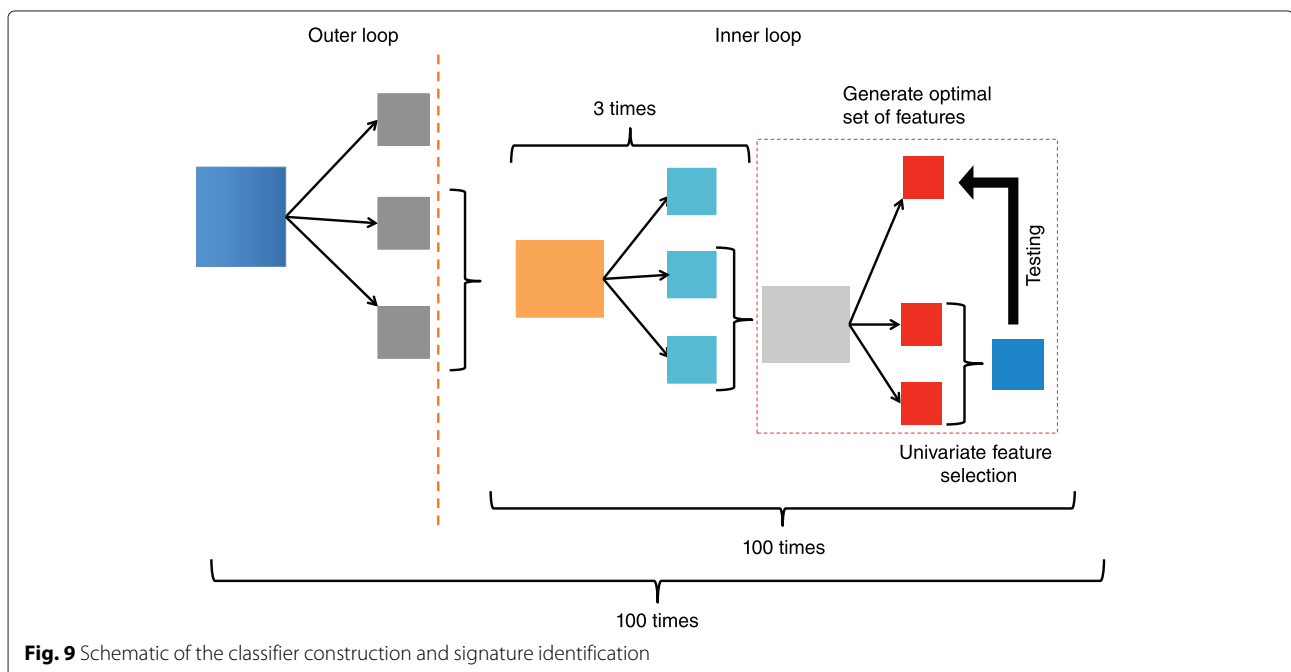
Outer loop

Inner loop

3 times

Generate optimal set of features

Testing

Univariate feature selection

100 times

100 times

**Fig. 9** Schematic of the classifier construction and signature identification